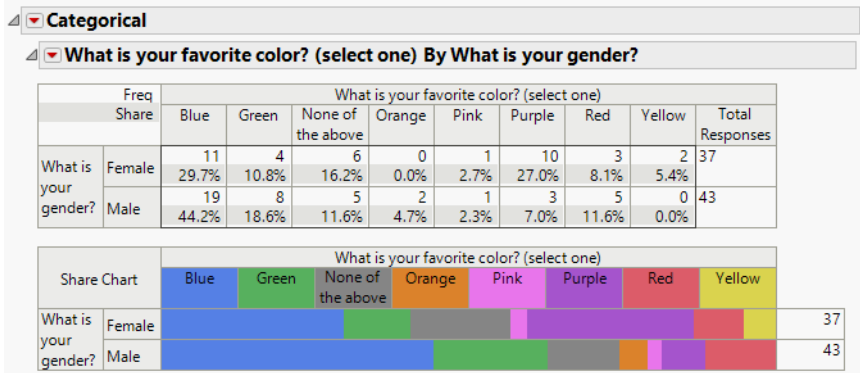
Categorical

What is your favorite color? (select one) By What is your gender?

| Freq Share | | What is your favorite color? (select one) Blue | Green | None of the above | Orange | Pink | Purple | Red | Yellow | Total Responses |
|---|---|---|---|---|---|---|---|---|---|---|
| What is your gender? | Female | 11 29.7% | 4 10.8% | 6 16.2% | 0 0.0% | 1 2.7% | 10 27.0% | 3 8.1% | 2 5.4% | 37 |
| | Male | 19 44.2% | 8 18.6% | 5 11.6% | 2 4.7% | 1 2.3% | 3 7.0% | 5 11.6% | 0 0.0% | 43 |

| Share Chart | | What is your favorite color? (select one) Blue | Green | None of the above | Orange | Pink | Purple | Red | Yellow | |
|---|---|---|---|---|---|---|---|---|---|---|
| What is your gender? | Female | | | | | | | | | 37 |
| | Male | | | | | | | | | 43 |